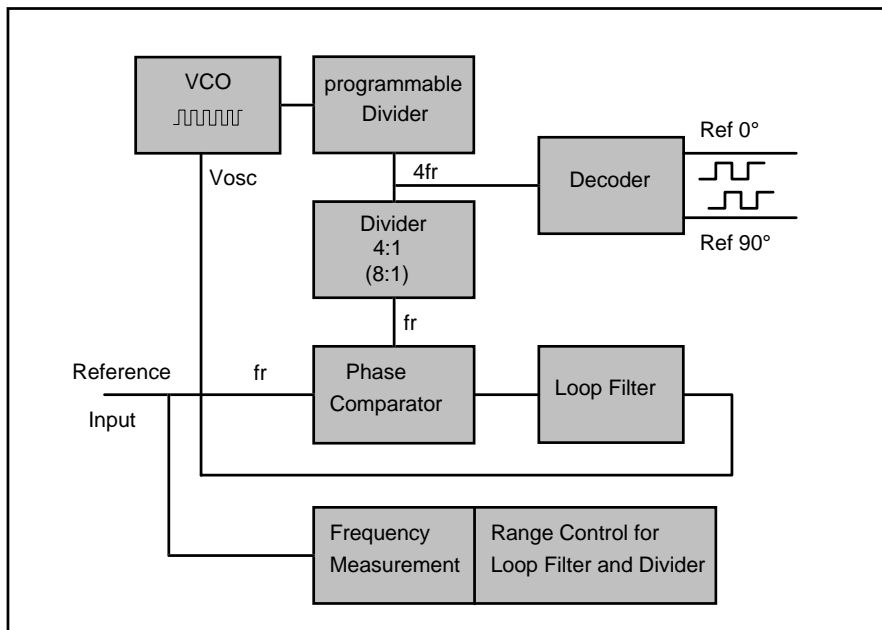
VCO

programmable Divider

Ref 0°

Vosc

4fr

Decoder

Ref 90°

Divider 4:1 (8:1)

fr

Reference

fr

Phase Comparator

Loop Filter

Input

Frequency Measurement

Range Control for Loop Filter and Divider